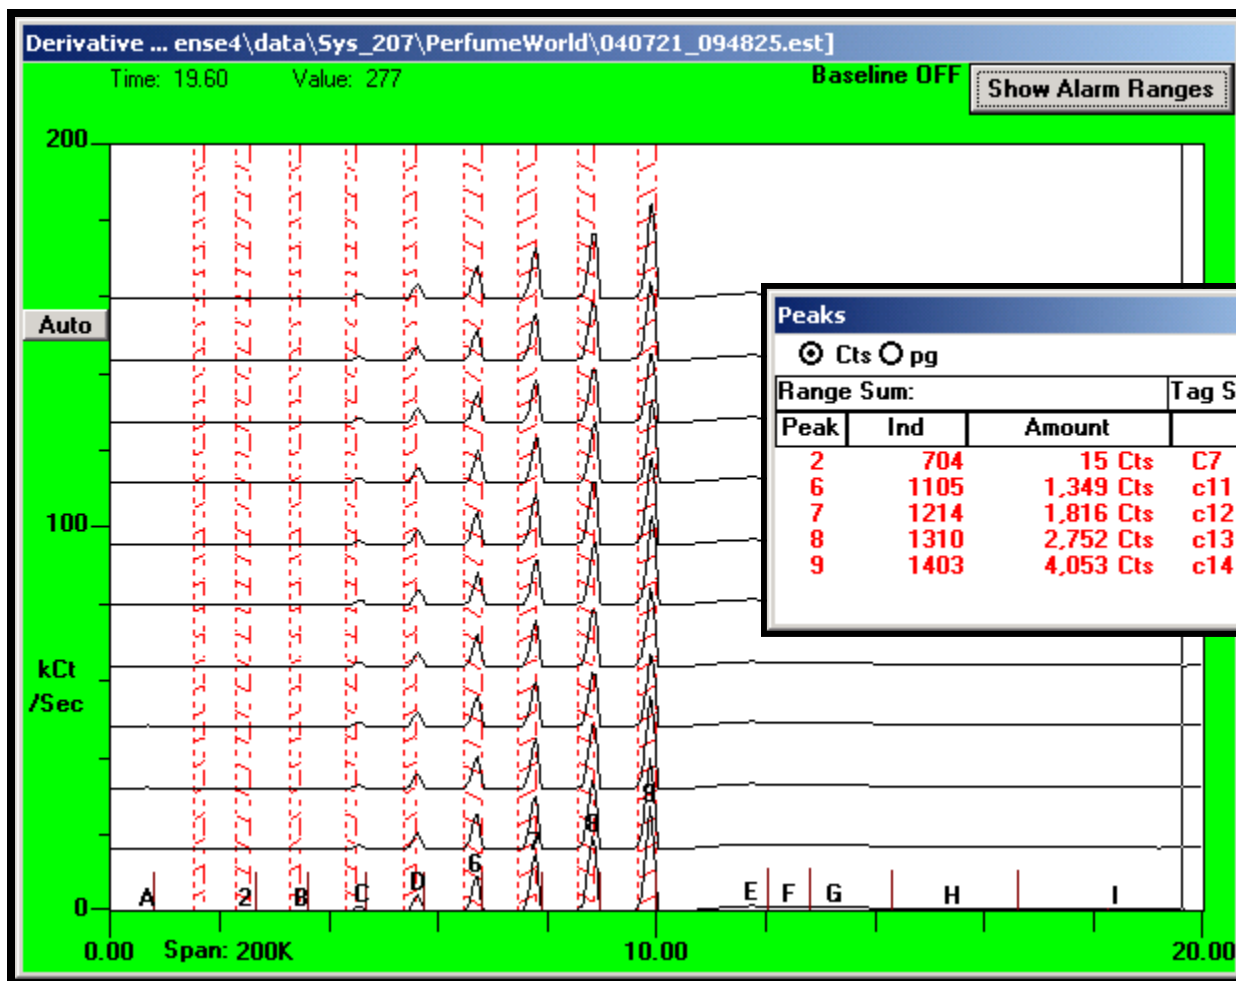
Derivative ... ense4\data\Sys_207\PerfumeWorld\040721_094825.est]

Time: 19.60 Value: 277

Baseline OFF

Show Alarm Ranges

200

Auto

100

kCt /Sec

0

Peaks

Cts pg

Range Sum:

Tag S

| Peak | Ind | Amount | |
|---|---|---|---|
| 2 | 704 | 15 Cts | C7 |
| 6 | 1105 | 1,349 Cts | c11 |
| 7 | 1214 | 1,816 Cts | c12 |
| 8 | 1310 | 2,752 Cts | c13 |
| 9 | 1403 | 4,053 Cts | c14 |

A 2 B C D 6 7 8 9 E F G H I

0.00 Span: 200K 10.00 20.00